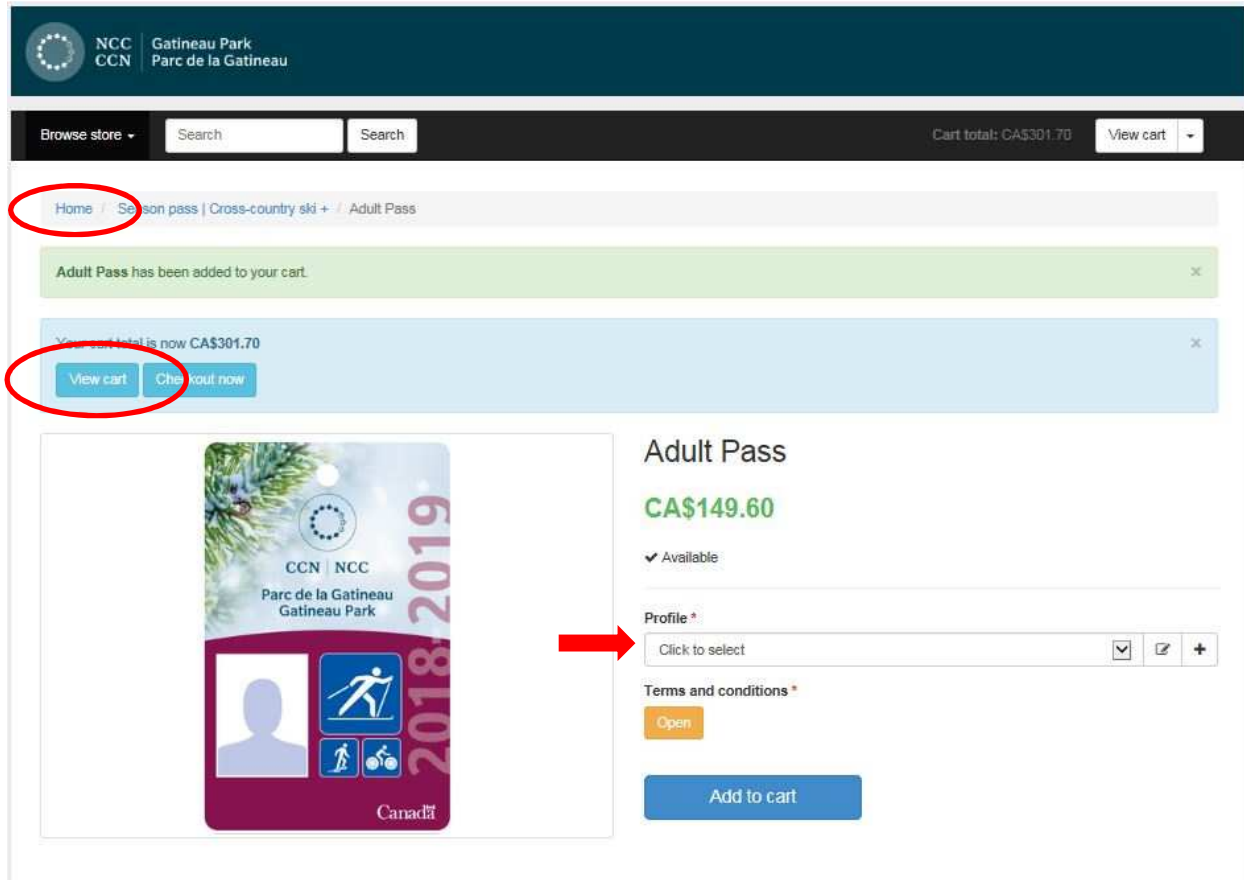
NCC CCN | Gatineau Park Parc de la Gatineau

Browse store ▾ Search Search Cart total: CA$301.70 View cart ▾

Home / Season pass | Cross-country ski + / Adult Pass

Adult Pass has been added to your cart. ×

Your cart total is now CA$301.70 ×

View cart Checkout now

CCN | NCC
Parc de la Gatineau
Gatineau Park
2018-2019
Canada

Adult Pass

CA$149.60

✔ Available

Profile *

Click to select

Terms and conditions *

Open

Add to cart